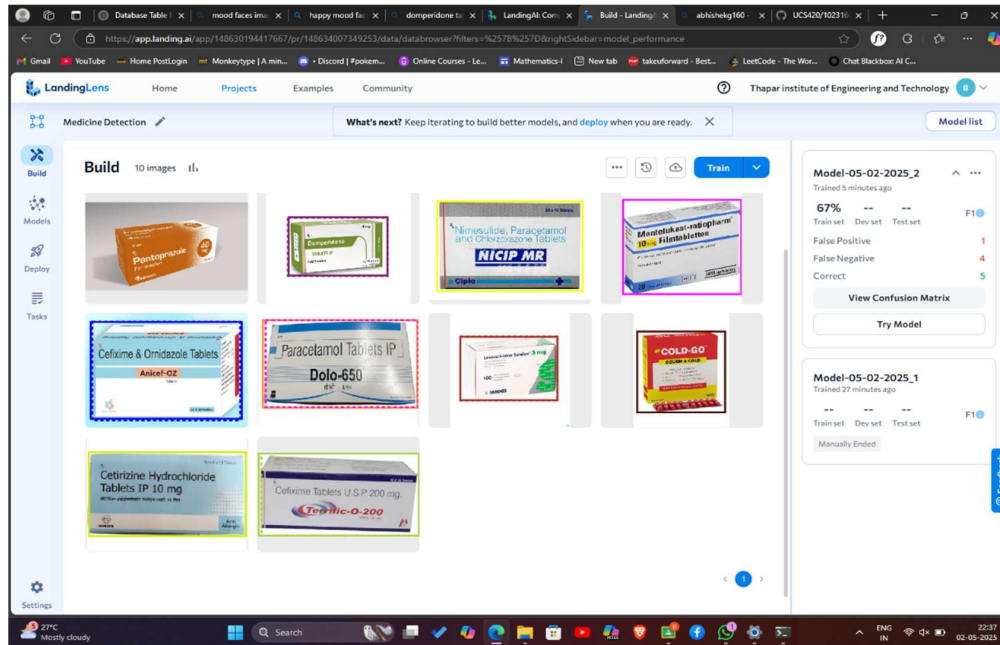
Database Table | mood faces ima | happy mood fa | domperidone ta | LandingAI: Com | Build - LandingA | abhishekg160 - | UCS420/102316

https://app.landing.ai/app/148630194417667/pr/148634007349253/data/databrowser?filters=%2578%257D&rightSidebar=model_performance

Gmail | YouTube | Home PostLogin | Monkeytype | A min... | • Discord | #pokem... | Online Courses - Le... | Mathematics-I | New tab | takeuforward - Best... | LeetCode - The Wor... | Chat Blackbox: AI C...

LandingLens | Home | Projects | Examples | Community | Thapar institute of Engineering and Technology

Medicine Detection

What's next? Keep iterating to build better models, and deploy when you are ready.

Model list

Build | Models | Deploy | Tasks | Settings

Build 10 images

Train

Pantoprazole 40

Domperidone

Nimesulide, Paracetamol and Chlorzoxazone Tablets
NICIP MR
Cipla

Montelukast-ratiopharm 10 mg Filmtabletten

Cefixime & Ornidazole Tablets
Anicef-OZ

Paracetamol Tablets IP
Dolo-650

COLD-GO

Cetirizine Hydrochloride Tablets IP 10 mg

Cefixime Tablets U.S.P 200 mg
Cefmic-O-200

1

Model-05-02-2025_2
Trained 5 minutes ago
67% -- --
Train set Dev set Test set
F1
False Positive 1
False Negative 4
Correct 5
View Confusion Matrix
Try Model

Model-05-02-2025_1
Trained 27 minutes ago
-- -- --
Train set Dev set Test set
F1
Manually Ended

27°C
Mostly cloudy
Search
ENG
IN
22:37
02-05-2025